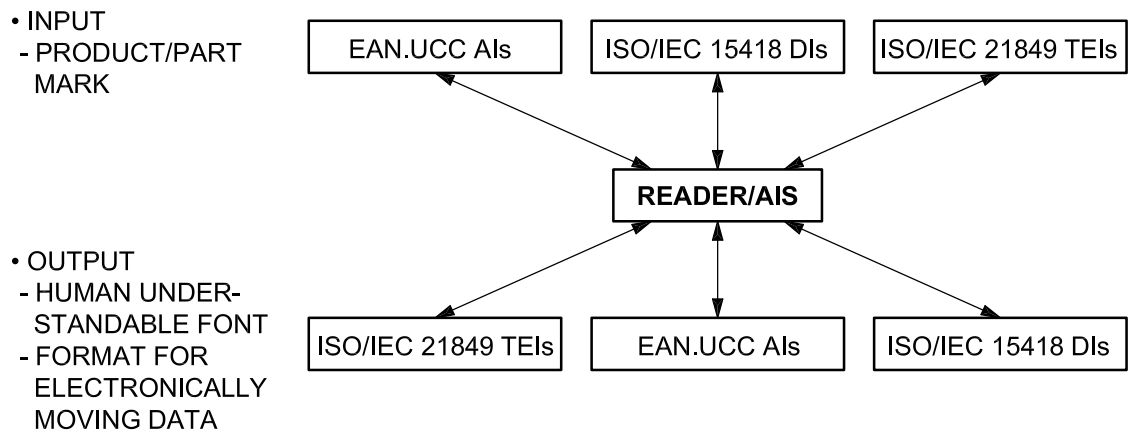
• INPUT
- PRODUCT/PART MARK

EAN.UCC AIs

ISO/IEC 15418 DIs

ISO/IEC 21849 TEIs

READER/AIS

• OUTPUT
- HUMAN UNDERSTANDABLE FONT
- FORMAT FOR ELECTRONICALLY MOVING DATA

ISO/IEC 21849 TEIs

EAN.UCC AIs

ISO/IEC 15418 DIs